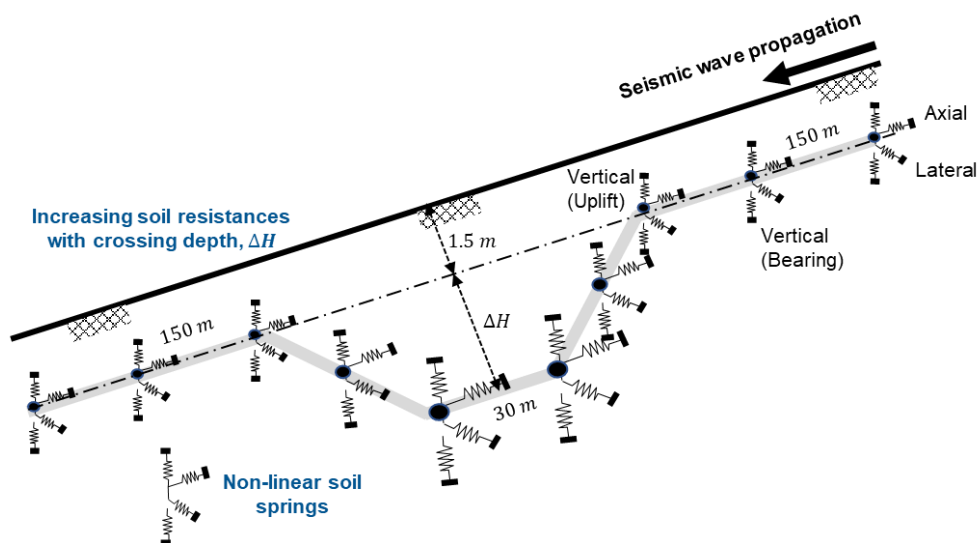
Seismic wave propagation

Axial

150 $m$

Lateral

Vertical (Uplift)

Increasing soil resistances with crossing depth, $\Delta H$

1.5 $m$

Vertical (Bearing)

150 $m$

$\Delta H$

30 $m$

Non-linear soil springs